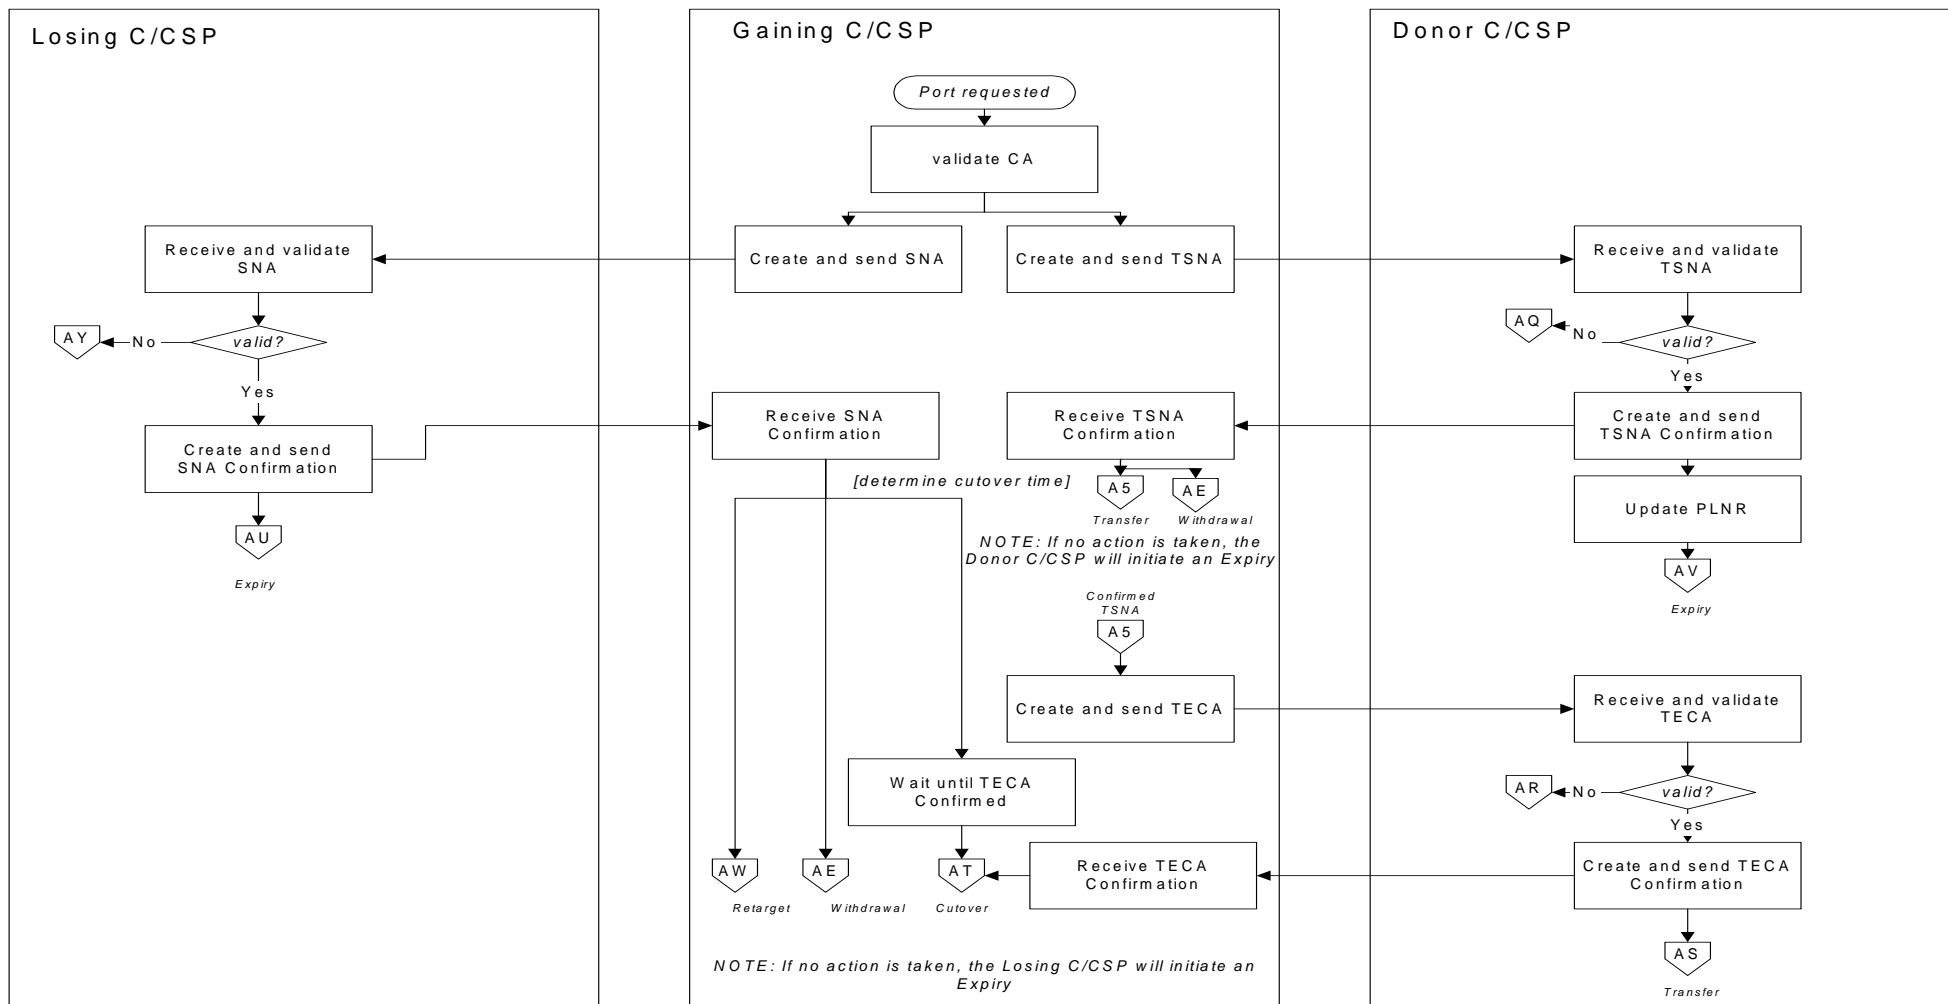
Losing C/CSP

Receive and validate SNA

AY

No

valid?

Yes

Create and send SNA Confirmation

AU

Expiry

Gaining C/CSP

Port requested

validate CA

Create and send SNA

Create and send TSNA

Receive SNA Confirmation

Receive TSNA Confirmation

[determine cutover time]

A5

Transfer

AE

Withdrawal

NOTE: If no action is taken, the Donor C/CSP will initiate an Expiry

Confirmed TSNA

A5

Create and send TECA

Wait until TECA Confirmed

AW

Retarget

AE

Withdrawal

AT

Cutover

Receive TECA Confirmation

NOTE: If no action is taken, the Losing C/CSP will initiate an Expiry

Donor C/CSP

Receive and validate TSNA

AQ

No

valid?

Yes

Create and send TSNA Confirmation

Update PLNR

AV

Expiry

Receive and validate TECA

AR

No

valid?

Yes

Create and send TECA Confirmation

AS

Transfer